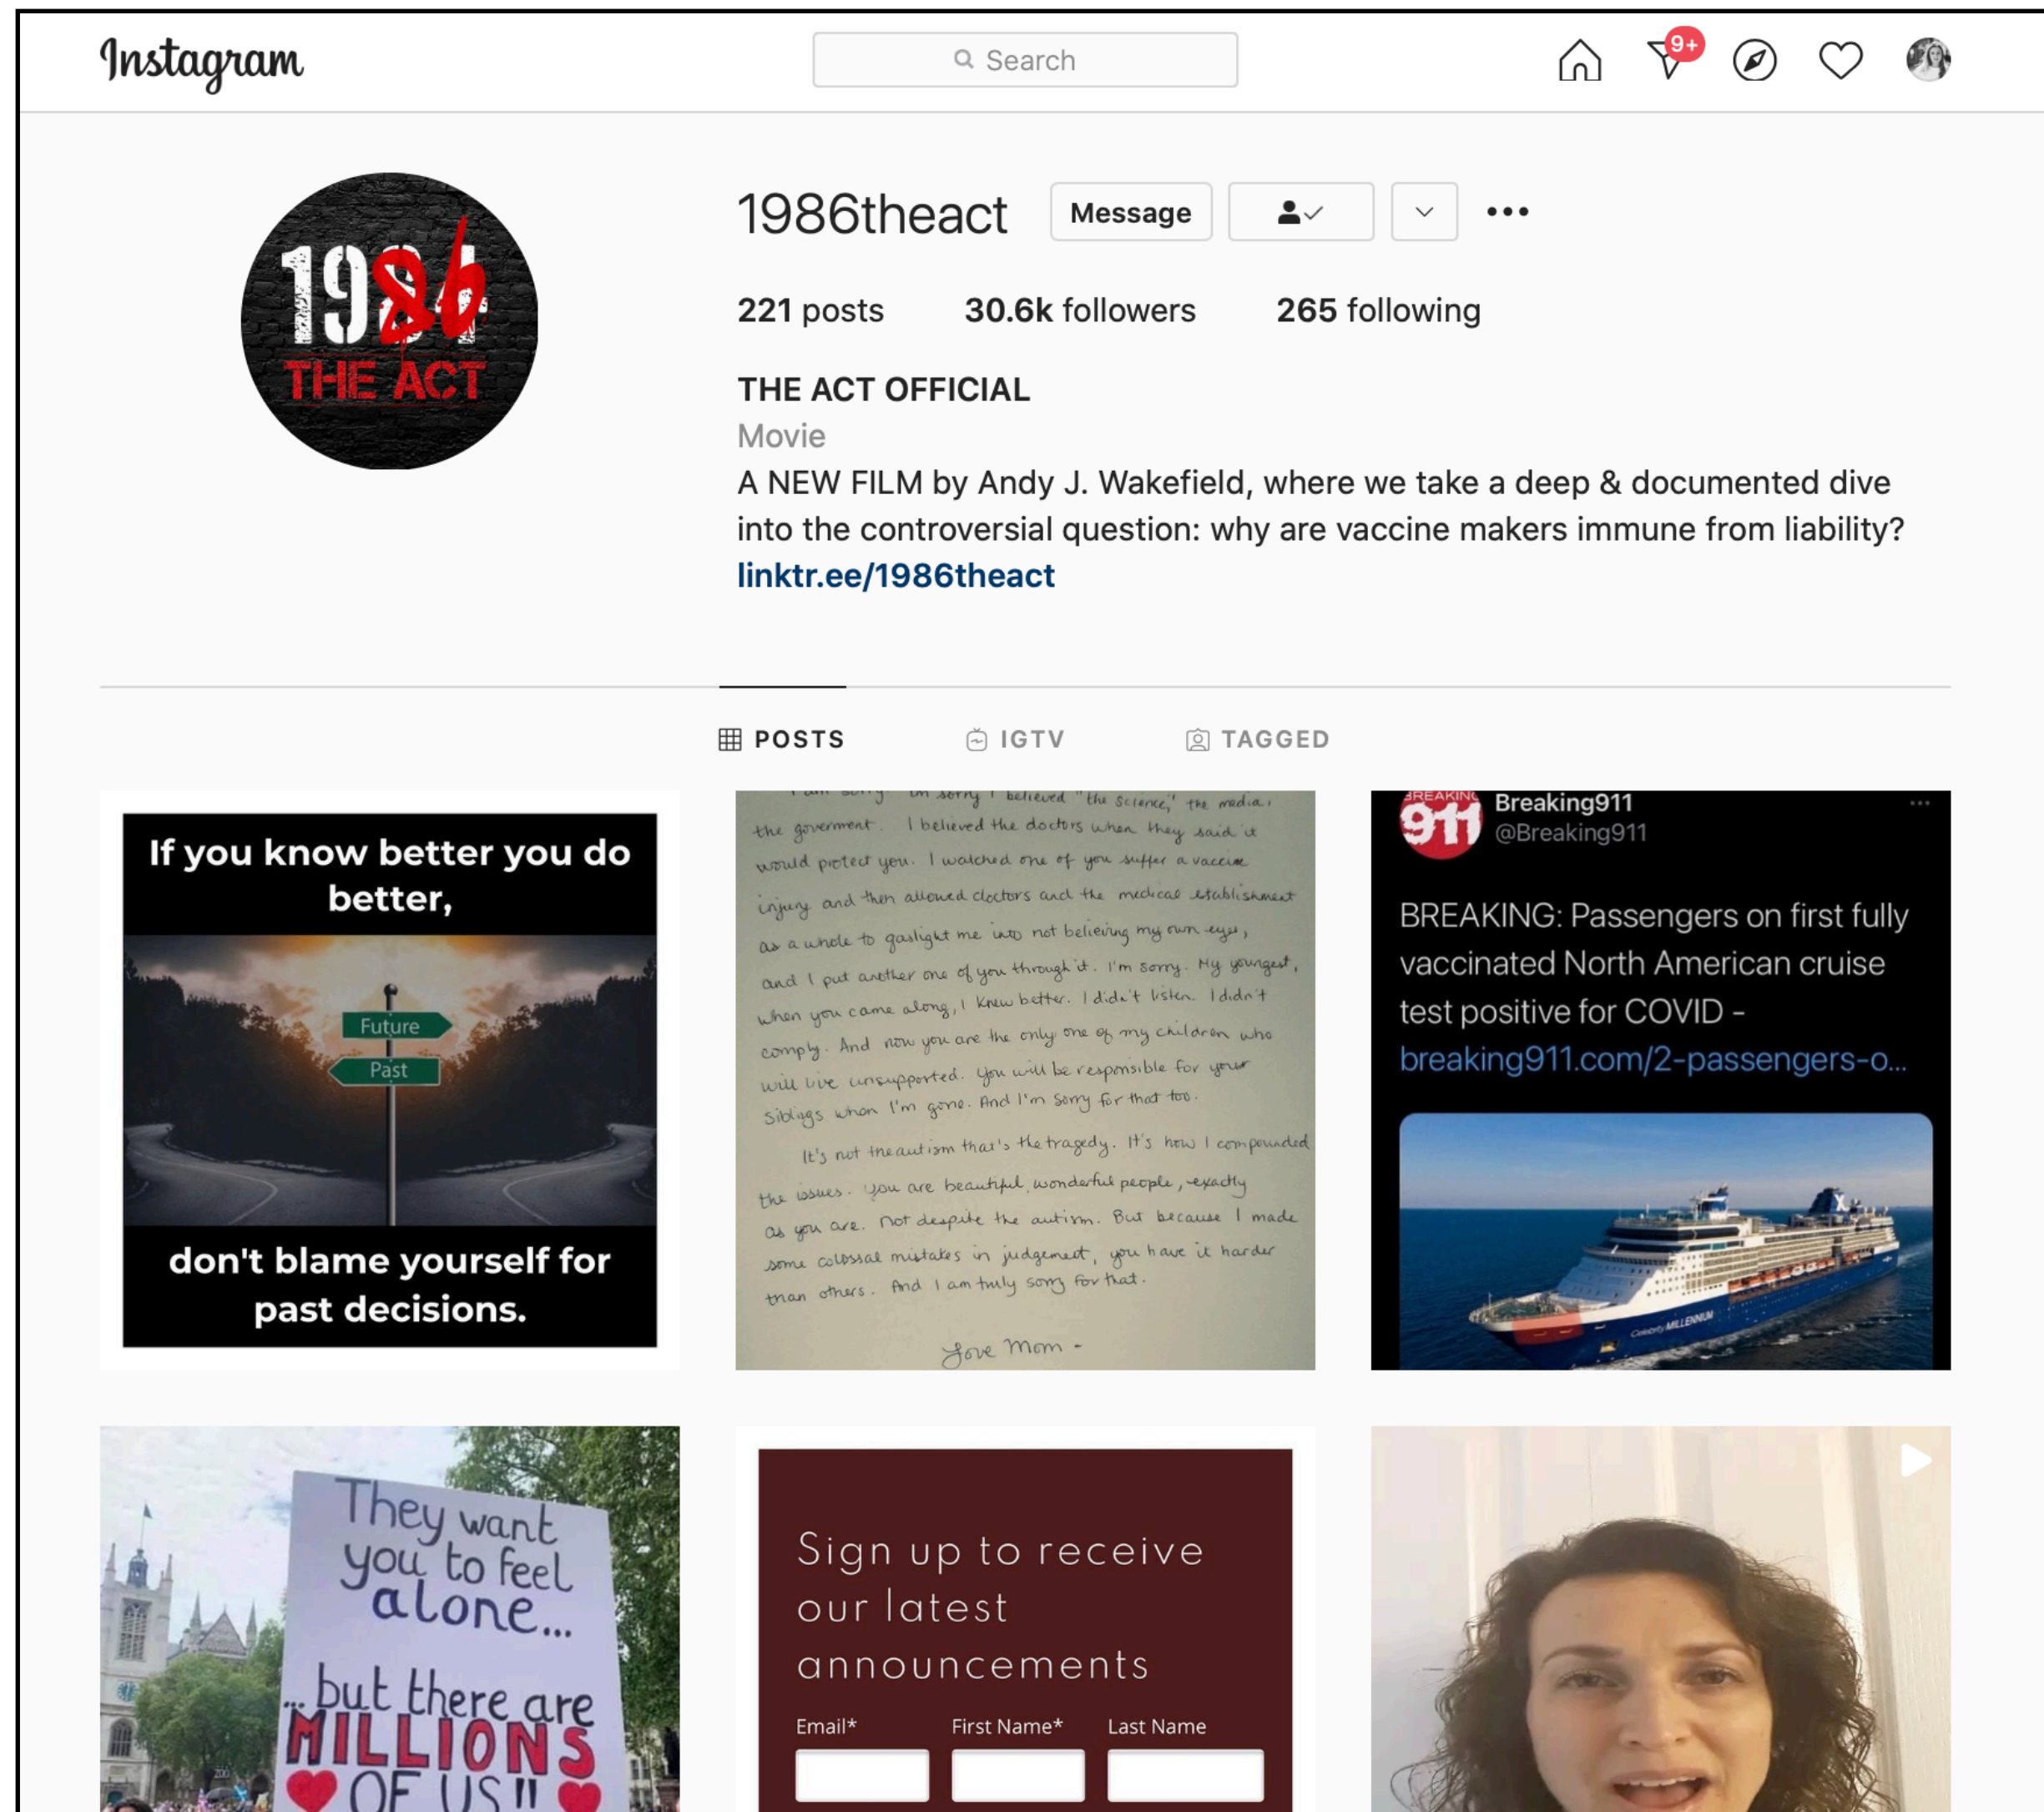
Instagram

Search

9+

1986 THE ACT

1986theact Message

221 posts 30.6k followers 265 following

THE ACT OFFICIAL
Movie
A NEW FILM by Andy J. Wakefield, where we take a deep & documented dive into the controversial question: why are vaccine makers immune from liability?
linktr.ee/1986theact

POSTS IGTV TAGGED

If you know better you do better,
Future
Past
don't blame yourself for past decisions.

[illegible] I'm sorry I believed "the science," the media, the government. I believed the doctors when they said it would protect you. I watched one of you suffer a vaccine injury and then allowed doctors and the medical establishment as a whole to gaslight me into not believing my own eyes, and I put another one of you through it. I'm sorry. My youngest, when you came along, I knew better. I didn't listen. I didn't comply. And now you are the only one of my children who will live unsupported. You will be responsible for your siblings when I'm gone. And I'm sorry for that too.
It's not the autism that's the tragedy. It's how I compounded the issues. You are beautiful, wonderful people, exactly as you are. Not despite the autism. But because I made some colossal mistakes in judgement, you have it harder than others. And I am truly sorry for that.
Love Mom -

BREAKING 911
Breaking911
@Breaking911
BREAKING: Passengers on first fully vaccinated North American cruise test positive for COVID - breaking911.com/2-passengers-o...
Celebrity MILLENNIUM

They want you to feel alone... but there are MILLIONS OF US!!

Sign up to receive our latest announcements
Email*
First Name*
Last Name